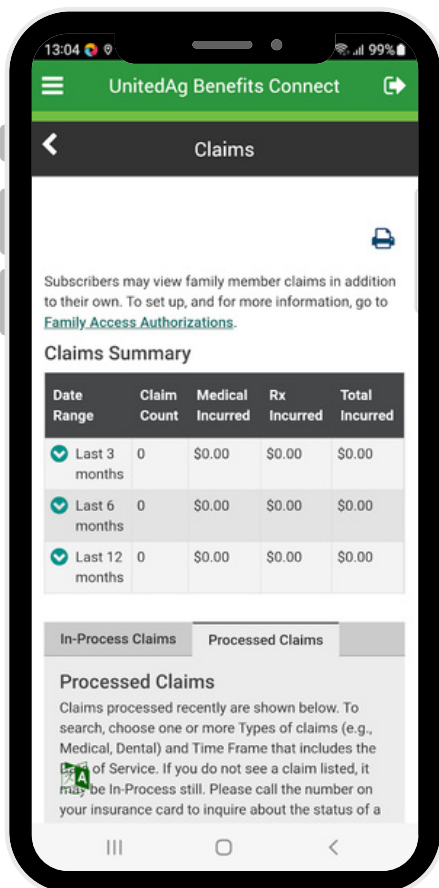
13:04 99%

UnitedAg Benefits Connect

Claims

Subscribers may view family member claims in addition to their own. To set up, and for more information, go to Family Access Authorizations.

Claims Summary

| Date Range | Claim Count | Medical Incurred | Rx Incurred | Total Incurred |
|---|---|---|---|---|
| Last 3 months | 0 | \$0.00 | \$0.00 | \$0.00 |
| Last 6 months | 0 | \$0.00 | \$0.00 | \$0.00 |
| Last 12 months | 0 | \$0.00 | \$0.00 | \$0.00 |

In-Process Claims | Processed Claims

Processed Claims

Claims processed recently are shown below. To search, choose one or more Types of claims (e.g., Medical, Dental) and Time Frame that includes the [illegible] of Service. If you do not see a claim listed, it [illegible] be In-Process still. Please call the number on your insurance card to inquire about the status of a